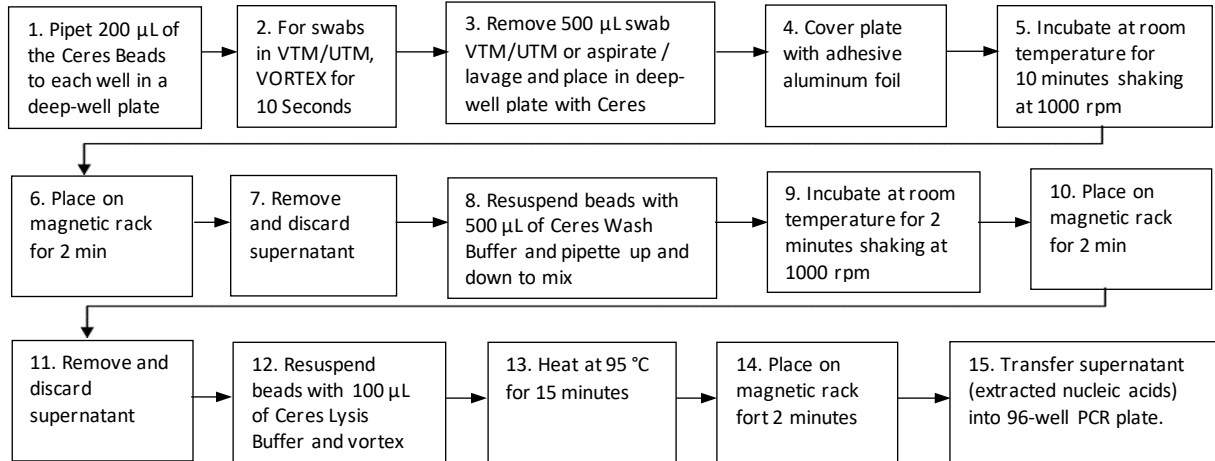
1. Pipet 200 µL of the Ceres Beads to each well in a deep-well plate

2. For swabs in VTM/UTM, VORTEX for 10 Seconds

3. Remove 500 µL swab VTM/UTM or aspirate / lavage and place in deep-well plate with Ceres

4. Cover plate with adhesive aluminum foil

5. Incubate at room temperature for 10 minutes shaking at 1000 rpm

6. Place on magnetic rack for 2 min

7. Remove and discard supernatant

8. Resuspend beads with 500 µL of Ceres Wash Buffer and pipette up and down to mix

9. Incubate at room temperature for 2 minutes shaking at 1000 rpm

10. Place on magnetic rack for 2 min

11. Remove and discard supernatant

12. Resuspend beads with 100 µL of Ceres Lysis Buffer and vortex

13. Heat at 95 °C for 15 minutes

14. Place on magnetic rack fort 2 minutes

15. Transfer supernatant (extracted nucleic acids) into 96-well PCR plate.